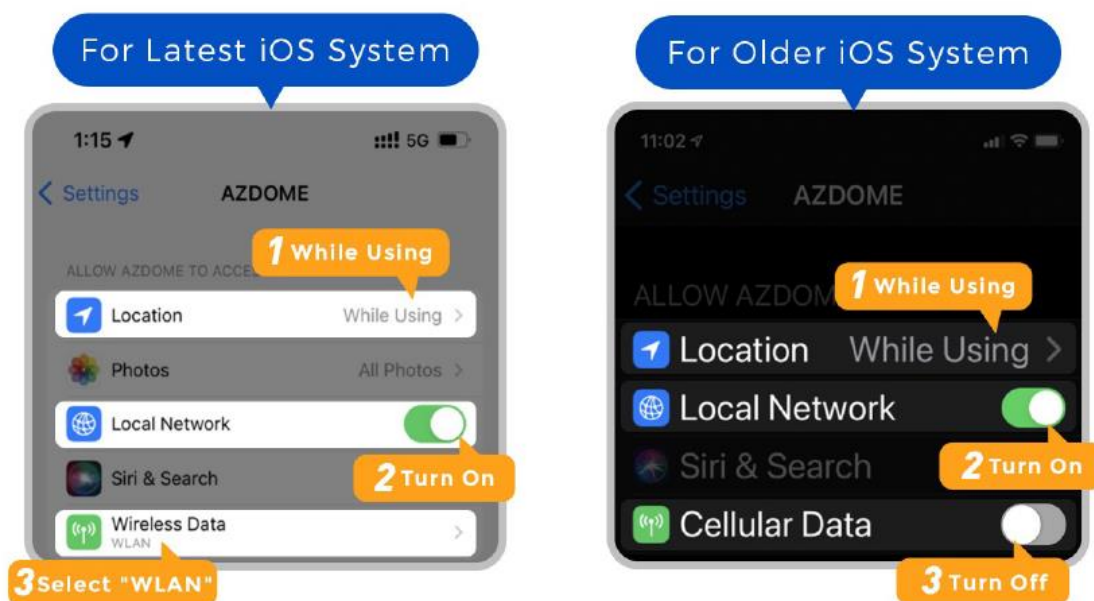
For Latest iOS System

1:15

5G

Settings AZDOME

1 While Using

ALLOW AZDOME TO ACCE

Location While Using

Photos All Photos

Local Network

Siri & Search

2 Turn On

Wireless Data
WLAN

3 Select "WLAN"

For Older iOS System

11:02

Settings AZDOME

1 While Using

ALLOW AZDOM

Location While Using

Local Network

Siri & Search

2 Turn On

Cellular Data

3 Turn Off